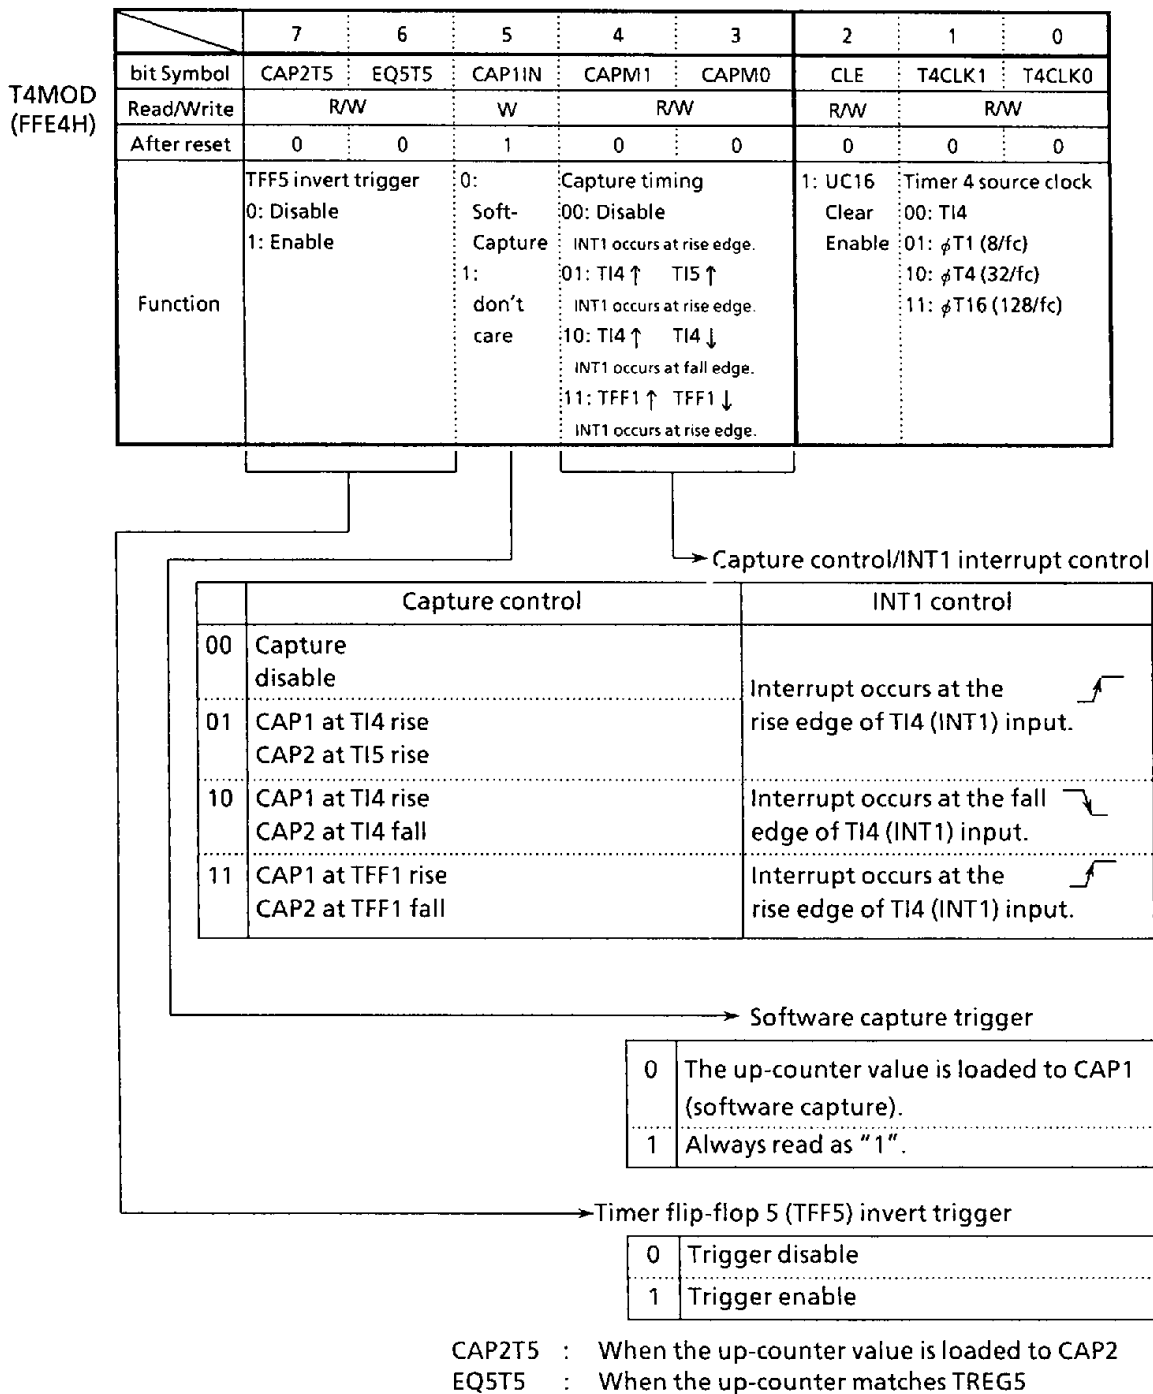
T4MOD
(FFE4H)

| | 7 | 6 | 5 | 4 | 3 | 2 | 1 | 0 |
|---|---|---|---|---|---|---|---|---|
| bit Symbol | CAP2T5 | EQ5T5 | CAP1IN | CAPM1 | CAPM0 | CLE | T4CLK1 | T4CLK0 |
| Read/Write | R/W | | W | R/W | | R/W | R/W | |
| After reset | 0 | 0 | 1 | 0 | 0 | 0 | 0 | 0 |
| Function | TFF5 invert trigger 0: Disable 1: Enable | | 0: Soft-Capture 1: don't care | Capture timing 00: Disable INT1 occurs at rise edge. 01: TI4 ↑ TI5 ↑ INT1 occurs at rise edge. 10: TI4 ↑ TI4 ↓ INT1 occurs at fall edge. 11: TFF1 ↑ TFF1 ↓ INT1 occurs at rise edge. | | 1: UC16 Clear Enable | Timer 4 source clock 00: TI4 01: $\phi$T1 (8/fc) 10: $\phi$T4 (32/fc) 11: $\phi$T16 (128/fc) | |

Capture control/INT1 interrupt control

| | Capture control | INT1 control |
|---|---|---|
| 00 | Capture disable | Interrupt occurs at the rise edge of TI4 (INT1) input. |
| 01 | CAP1 at TI4 rise CAP2 at TI5 rise | |
| 10 | CAP1 at TI4 rise CAP2 at TI4 fall | Interrupt occurs at the fall edge of TI4 (INT1) input. |
| 11 | CAP1 at TFF1 rise CAP2 at TFF1 fall | Interrupt occurs at the rise edge of TI4 (INT1) input. |

Software capture trigger

| 0 | The up-counter value is loaded to CAP1 (software capture). |
|---|---|
| 1 | Always read as "1". |

Timer flip-flop 5 (TFF5) invert trigger

| 0 | Trigger disable |
|---|---|
| 1 | Trigger enable |

CAP2T5 : When the up-counter value is loaded to CAP2
EQ5T5 : When the up-counter matches TREG5